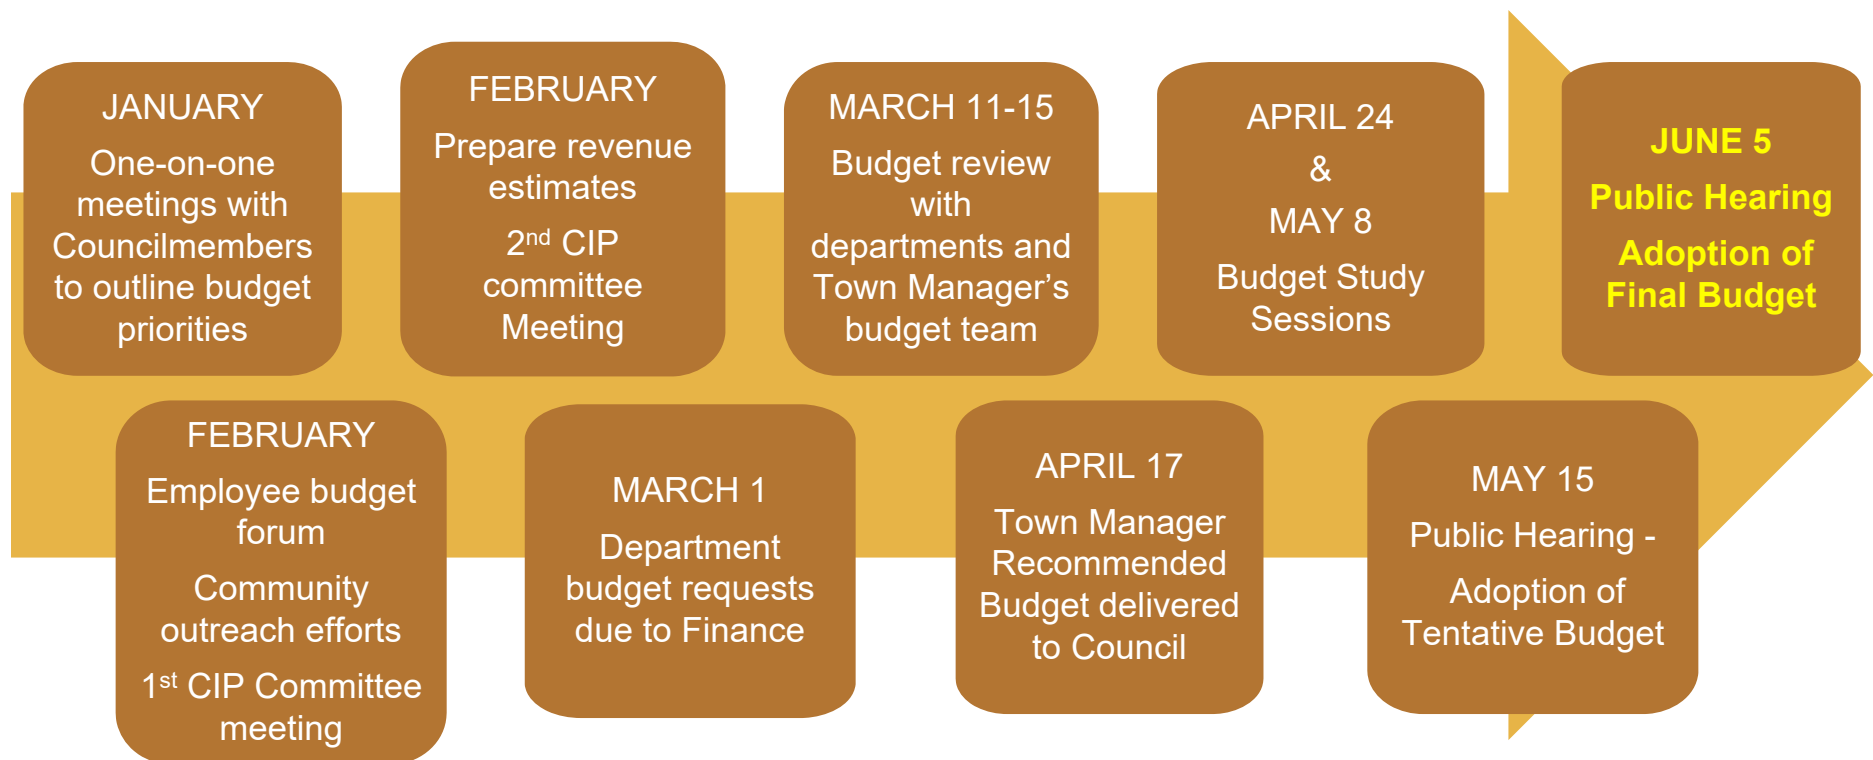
JANUARY

One-on-one meetings with Councilmembers to outline budget priorities

FEBRUARY

Employee budget forum

Community outreach efforts

1$^{st}$ CIP Committee meeting

FEBRUARY

Prepare revenue estimates

2$^{nd}$ CIP committee Meeting

MARCH 1

Department budget requests due to Finance

MARCH 11-15

Budget review with departments and Town Manager’s budget team

APRIL 17

Town Manager Recommended Budget delivered to Council

APRIL 24 & MAY 8

Budget Study Sessions

MAY 15

Public Hearing - Adoption of Tentative Budget

JUNE 5

Public Hearing

Adoption of Final Budget